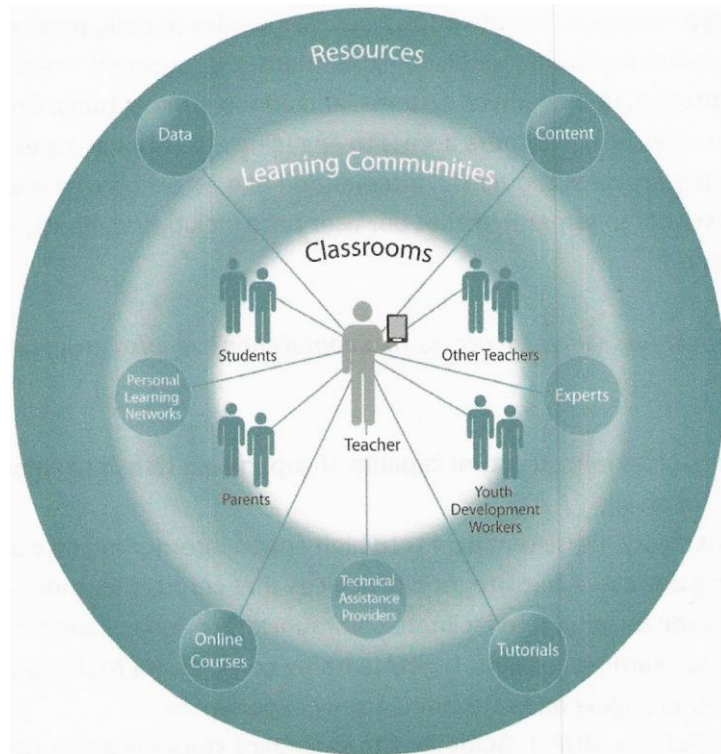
Resources

Data

Content

Learning Communities

Classrooms

Students

Other Teachers

Personal Learning Networks

Experts

Teacher

Parents

Youth Development Workers

Technical Assistance Providers

Online Courses

Tutorials